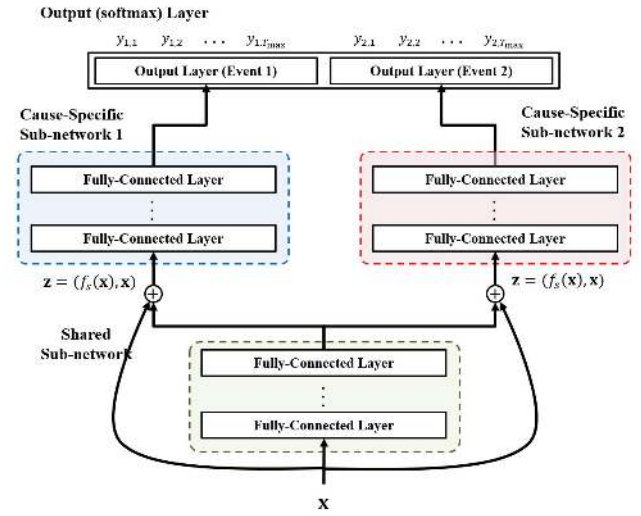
Output (softmax) Layer

$y_{1,1}$ $y_{1,2}$ $\cdots$ $y_{1,T_{\max}}$ $y_{2,1}$ $y_{2,2}$ $\cdots$ $y_{2,T_{\max}}$

Output Layer (Event 1)

Output Layer (Event 2)

Cause-Specific Sub-network 1

Cause-Specific Sub-network 2

Fully-Connected Layer

Fully-Connected Layer

Fully-Connected Layer

Fully-Connected Layer

$\mathbf{z} = (f_s(\mathbf{x}), \mathbf{x})$

$\mathbf{z} = (f_s(\mathbf{x}), \mathbf{x})$

Shared Sub-network

Fully-Connected Layer

Fully-Connected Layer

$\mathbf{x}$